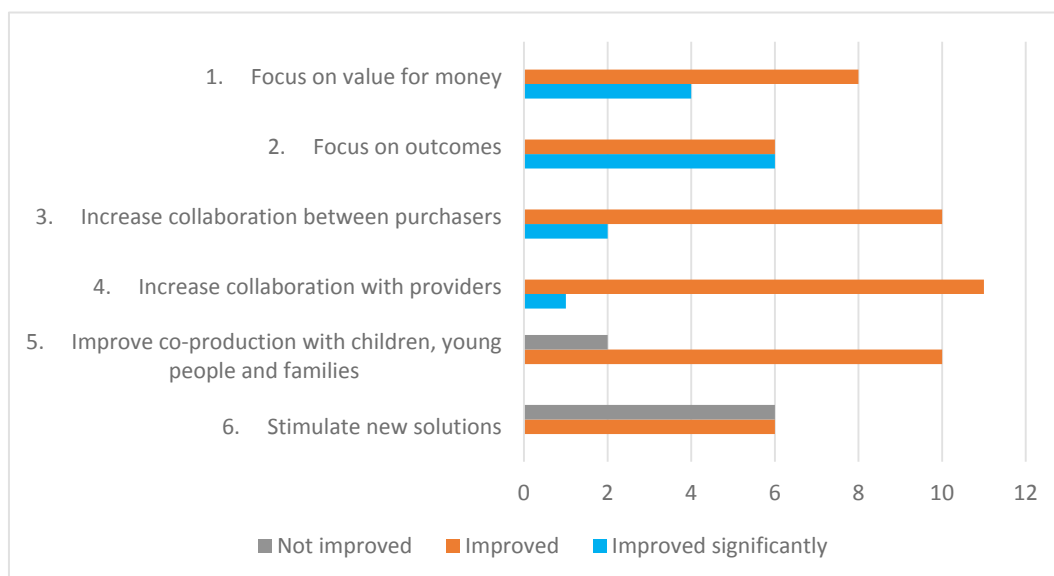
1. Focus on value for money

2. Focus on outcomes

3. Increase collaboration between purchasers

4. Increase collaboration with providers

5. Improve co-production with children, young people and families

6. Stimulate new solutions

0 2 4 6 8 10 12

Not improved Improved Improved significantly